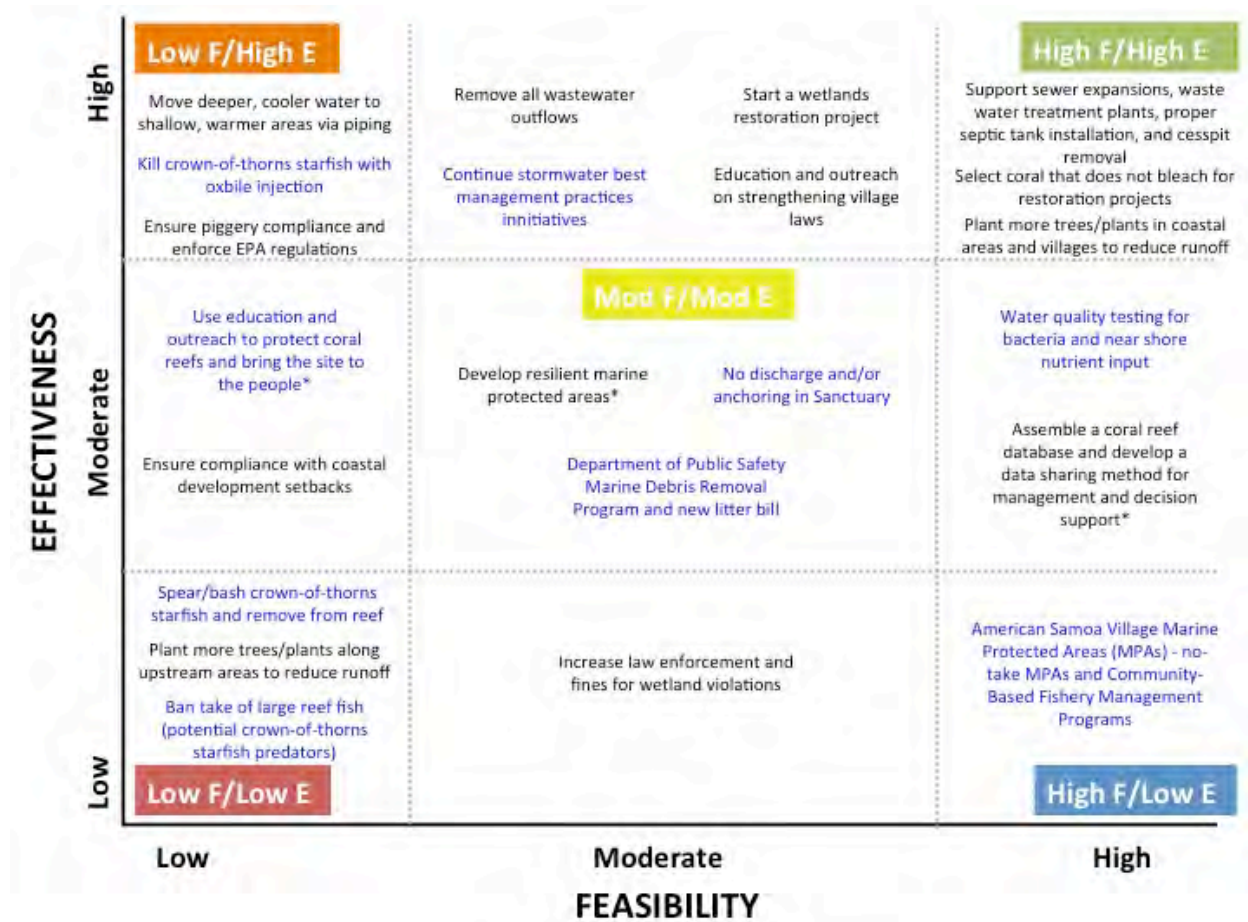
Low F/High E

High F/High E

High

Move deeper, cooler water to shallow, warmer areas via piping

Kill crown-of-thorns starfish with oxbile injection

Ensure piggery compliance and enforce EPA regulations

Remove all wastewater outflows

Continue stormwater best management practices innitiatives

Start a wetlands restoration project

Education and outreach on strengthening village laws

Support sewer expansions, waste water treatment plants, proper septic tank installation, and cesspit removal

Select coral that does not bleach for restoration projects

Plant more trees/plants in coastal areas and villages to reduce runoff

EFFECTIVENESS

Moderate

Mod F/Mod E

Use education and outreach to protect coral reefs and bring the site to the people*

Ensure compliance with coastal development setbacks

Develop resilient marine protected areas*

No discharge and/or anchoring in Sanctuary

Department of Public Safety Marine Debris Removal Program and new litter bill

Water quality testing for bacteria and near shore nutrient input

Assemble a coral reef database and develop a data sharing method for management and decision support*

Spear/bash crown-of-thorns starfish and remove from reef

Plant more trees/plants along upstream areas to reduce runoff

Ban take of large reef fish (potential crown-of-thorns starfish predators)

Increase law enforcement and fines for wetland violations

American Samoa Village Marine Protected Areas (MPAs) - no-take MPAs and Community-Based Fishery Management Programs

Low

Low F/Low E

High F/Low E

Low

Moderate

High

FEASIBILITY